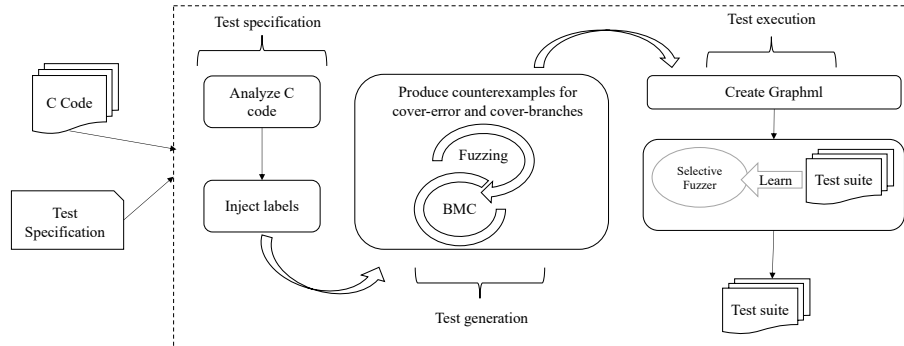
C Code

Test Specification

Test specification

Analyze C code

Inject labels

Produce counterexamples for cover-error and cover-branches

Fuzzing

BMC

Test generation

Test execution

Create Graphml

Selective Fuzzer

Learn

Test suite

Test suite